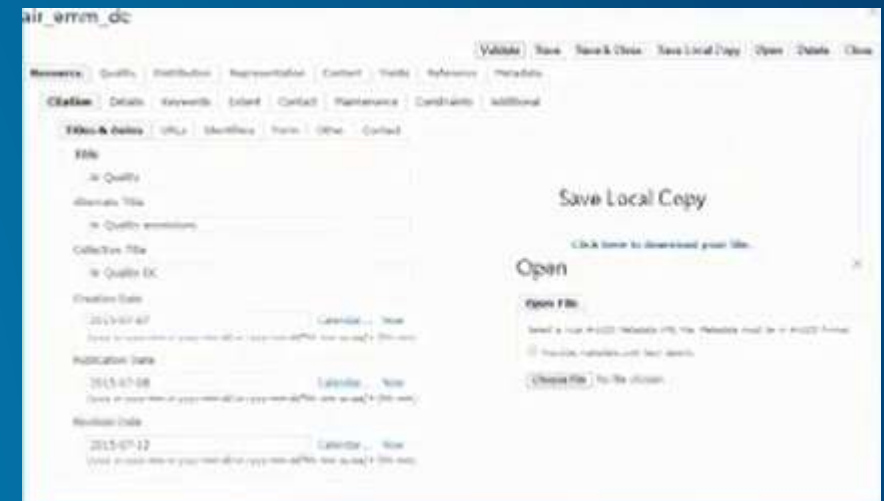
air_emm_dc

Validate Save Save & Close Save Local Copy Open Delete Close

Resource Quality Distribution Representation Content Fields Reference Metadata

Citation Details Keywords Extent Contact Maintenance Constraints Additional

Titles & Dates URLs Identifiers Form Other Contact

Title

Air Quality

Alternate Title

Air Quality emissions

Collection Title

Air Quality DC

Creation Date

2015-07-07 Calendar... Now

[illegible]

Publication Date

2015-07-08 Calendar... Now

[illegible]

Revision Date

2015-07-12 Calendar... Now

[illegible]

Save Local Copy

Click here to download your file.

Open

Open File

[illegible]

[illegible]

Choose File No file chosen